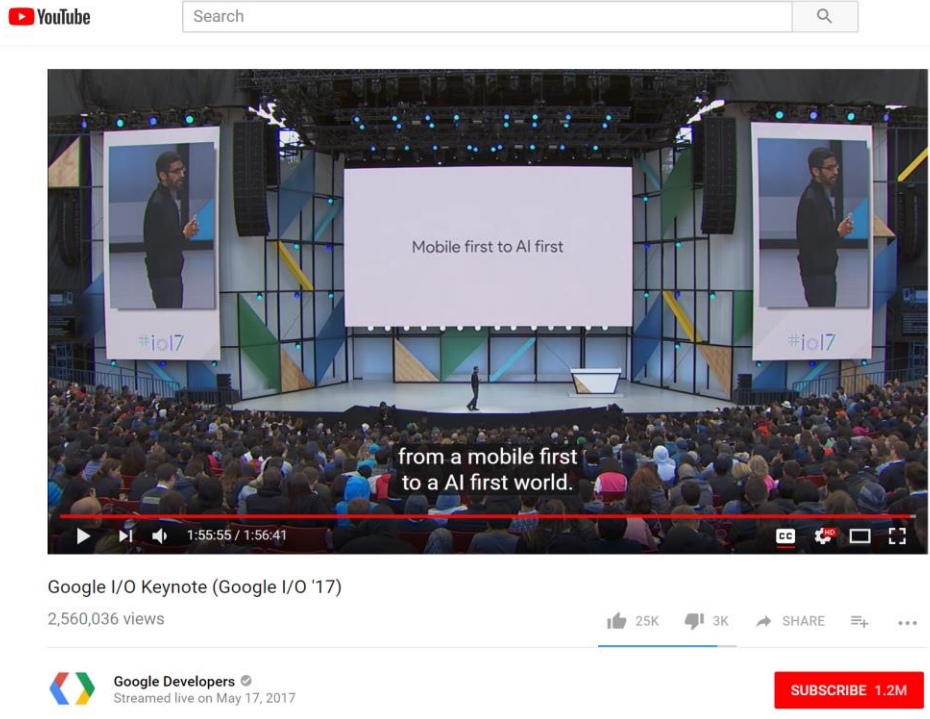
YouTube

Search

#io17

Mobile first to AI first

#io17

from a mobile first
to a AI first world.

1:55:55 / 1:56:41

CC HD

Google I/O Keynote (Google I/O '17)

2,560,036 views

25K 3K SHARE

Google Developers
Streamed live on May 17, 2017

SUBSCRIBE 1.2M